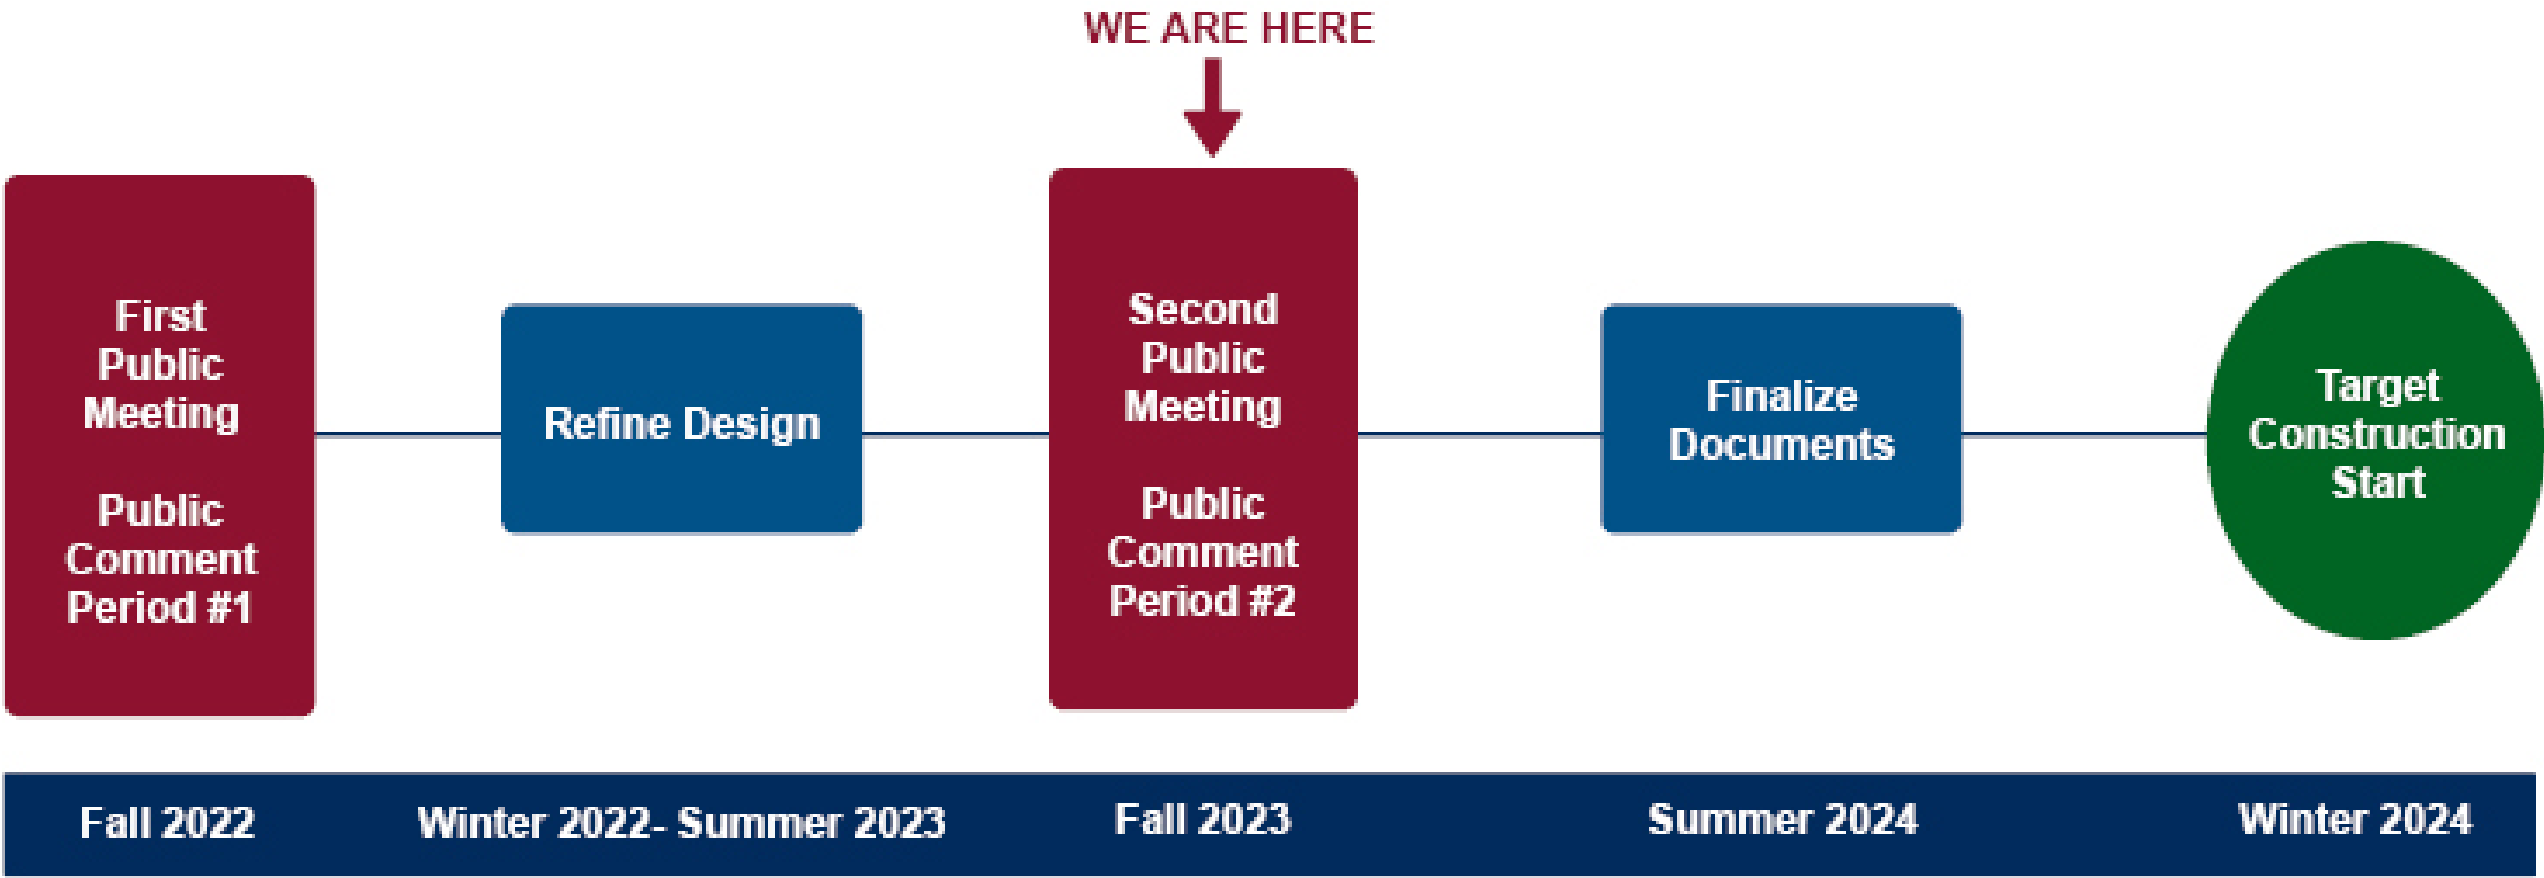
WE ARE HERE

First Public Meeting

Public Comment Period #1

Refine Design

Second Public Meeting

Public Comment Period #2

Finalize Documents

Target Construction Start

Fall 2022

Winter 2022- Summer 2023

Fall 2023

Summer 2024

Winter 2024